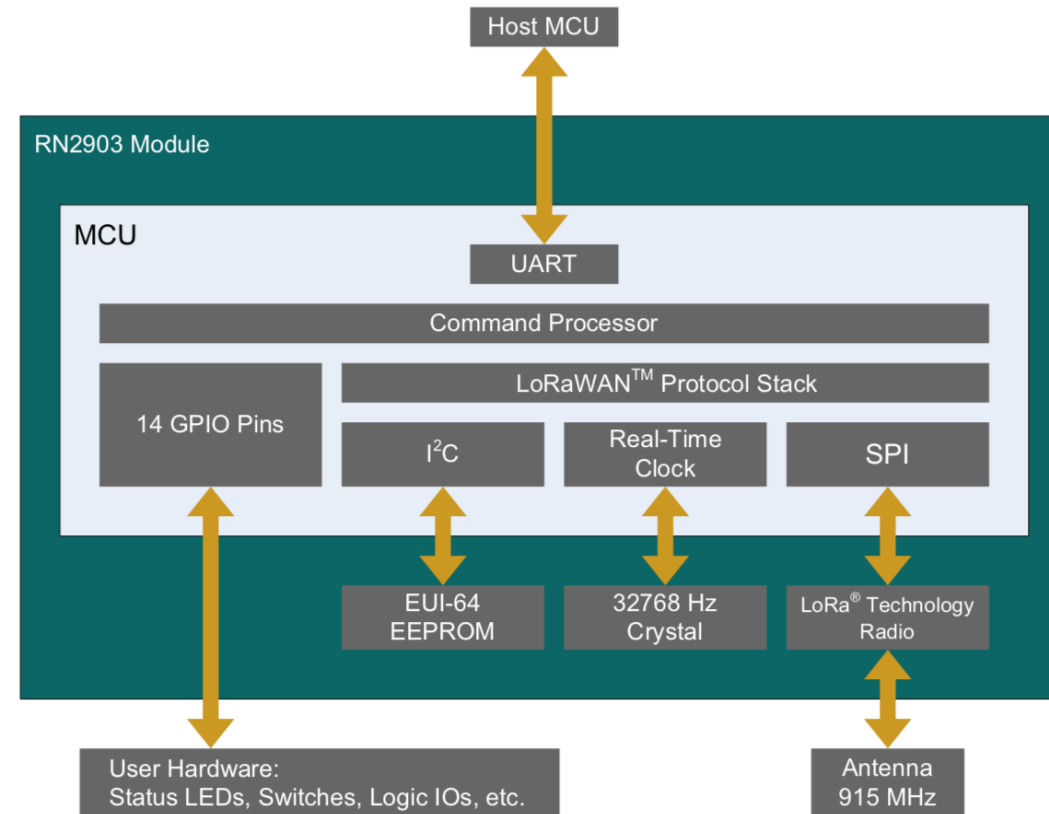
Host MCU

RN2903 Module

MCU

UART

Command Processor

14 GPIO Pins

LoRaWAN$^{TM}$ Protocol Stack

I$^2$C

Real-Time Clock

SPI

EUI-64 EEPROM

32768 Hz Crystal

LoRa$^{®}$ Technology Radio

User Hardware:
Status LEDs, Switches, Logic IOs, etc.

Antenna
915 MHz